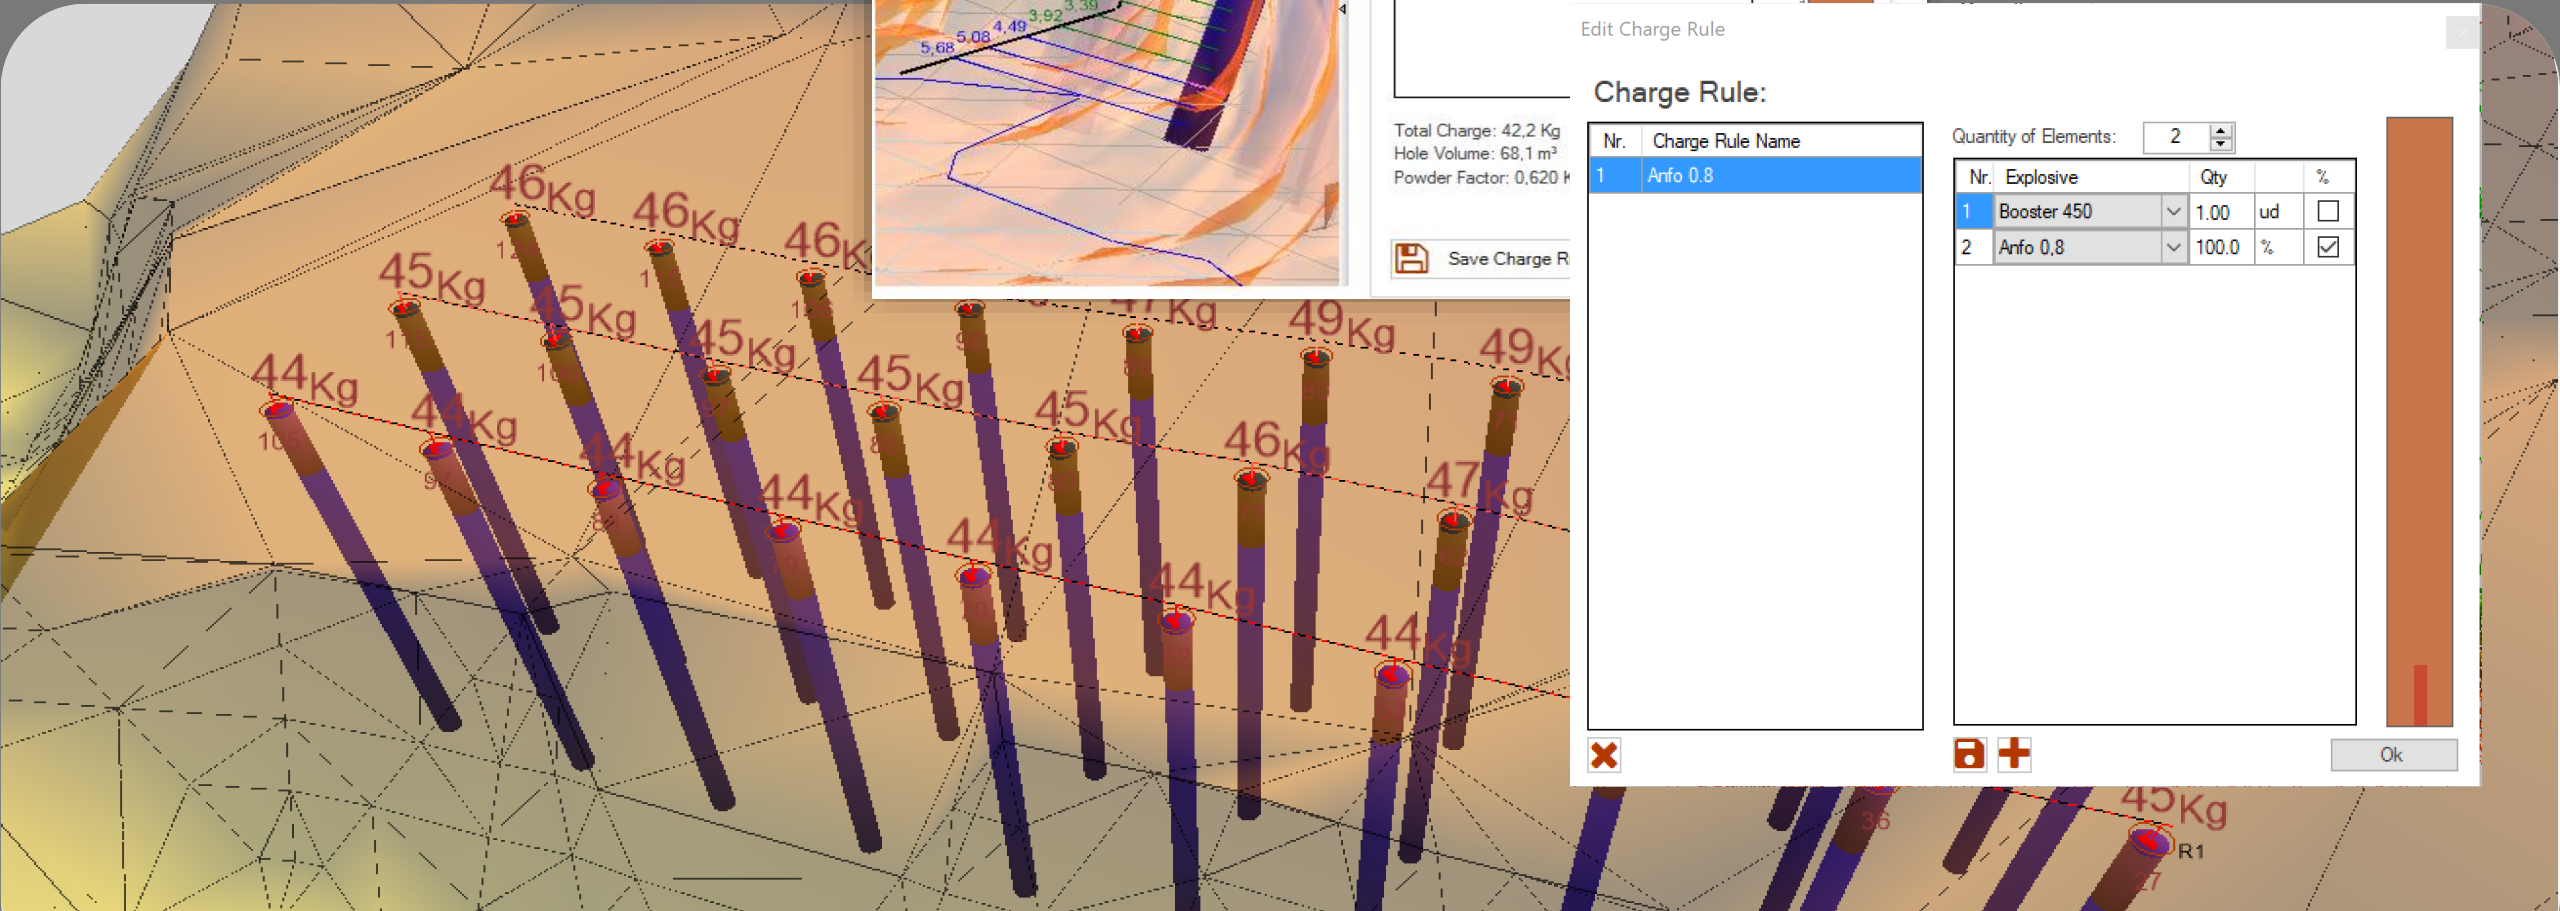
3,39
3,92
4,49
5,08
5,68

Total Charge: 42,2 Kg
Hole Volume: 68,1 m³
Powder Factor: 0,620 K

Save Charge R

Edit Charge Rule

Charge Rule:

| Nr. | Charge Rule Name |
|---|---|
| 1 | Anfo 0.8 |

Quantity of Elements: 2

| Nr. | Explosive | Qty | | % |
|---|---|---|---|---|
| 1 | Booster 450 | 1.00 | ud | ☐ |
| 2 | Anfo 0,8 | 100.0 | % | ☑ |

Ok

46Kg 46Kg 46K
45Kg 45Kg 45Kg 45Kg 45Kg
44Kg 44Kg 44Kg 44Kg 44Kg 44Kg 44Kg
47Kg 49Kg 49Kg 46Kg 47Kg
45Kg
R1
36
27